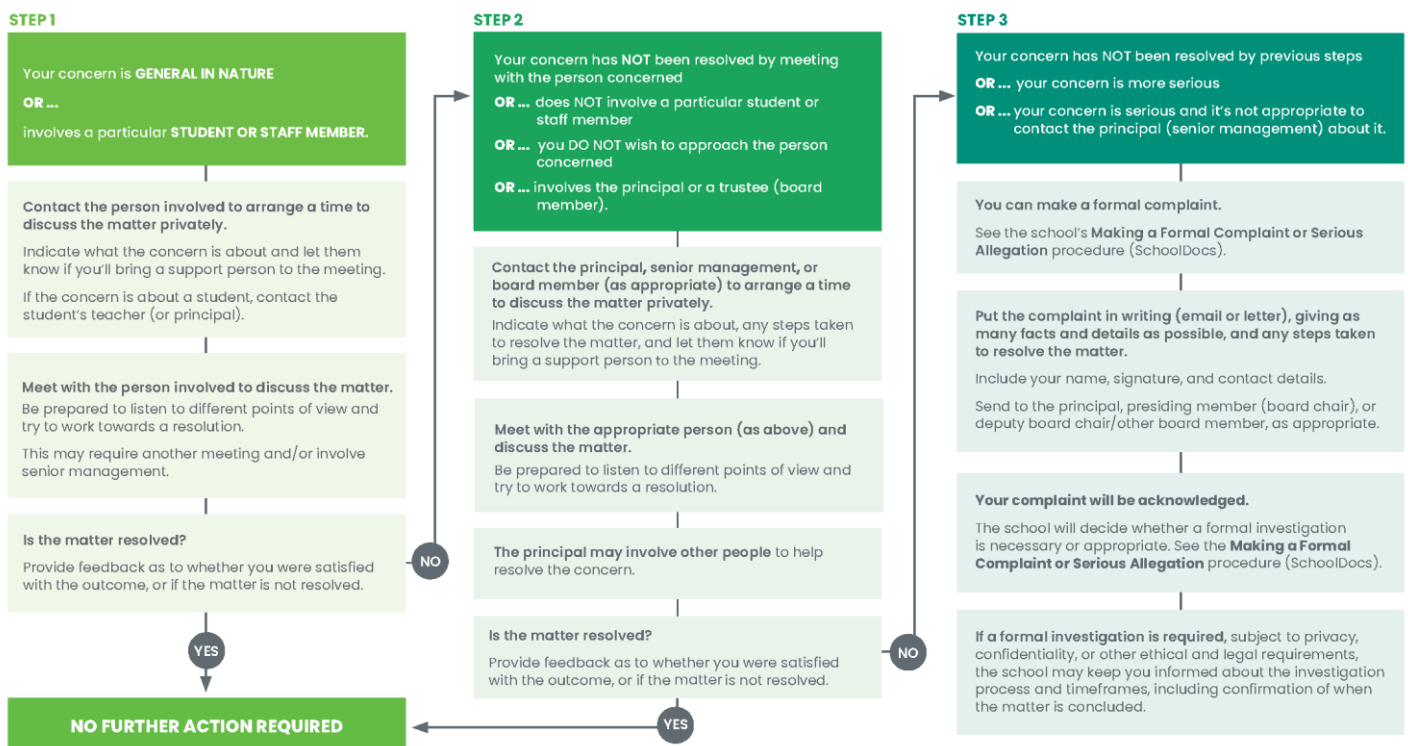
STEP 1

Your concern is GENERAL IN NATURE

OR ...

involves a particular STUDENT OR STAFF MEMBER.

Contact the person involved to arrange a time to discuss the matter privately.

Indicate what the concern is about and let them know if you'll bring a support person to the meeting.

If the concern is about a student, contact the student's teacher (or principal).

Meet with the person involved to discuss the matter.

Be prepared to listen to different points of view and try to work towards a resolution.

This may require another meeting and/or involve senior management.

Is the matter resolved?

Provide feedback as to whether you were satisfied with the outcome, or if the matter is not resolved.

YES

NO FURTHER ACTION REQUIRED

NO

STEP 2

Your concern has NOT been resolved by meeting with the person concerned

OR ... does NOT involve a particular student or staff member

OR ... you DO NOT wish to approach the person concerned

OR ... involves the principal or a trustee (board member).

Contact the principal, senior management, or board member (as appropriate) to arrange a time to discuss the matter privately.

Indicate what the concern is about, any steps taken to resolve the matter, and let them know if you'll bring a support person to the meeting.

Meet with the appropriate person (as above) and discuss the matter.

Be prepared to listen to different points of view and try to work towards a resolution.

The principal may involve other people to help resolve the concern.

Is the matter resolved?

Provide feedback as to whether you were satisfied with the outcome, or if the matter is not resolved.

YES

NO

STEP 3

Your concern has NOT been resolved by previous steps

OR ... your concern is more serious

OR ... your concern is serious and it's not appropriate to contact the principal (senior management) about it.

You can make a formal complaint.

See the school's Making a Formal Complaint or Serious Allegation procedure (SchoolDocs).

Put the complaint in writing (email or letter), giving as many facts and details as possible, and any steps taken to resolve the matter.

Include your name, signature, and contact details.

Send to the principal, presiding member (board chair), or deputy board chair/other board member, as appropriate.

Your complaint will be acknowledged.

The school will decide whether a formal investigation is necessary or appropriate. See the Making a Formal Complaint or Serious Allegation procedure (SchoolDocs).

If a formal investigation is required, subject to privacy, confidentiality, or other ethical and legal requirements, the school may keep you informed about the investigation process and timeframes, including confirmation of when the matter is concluded.